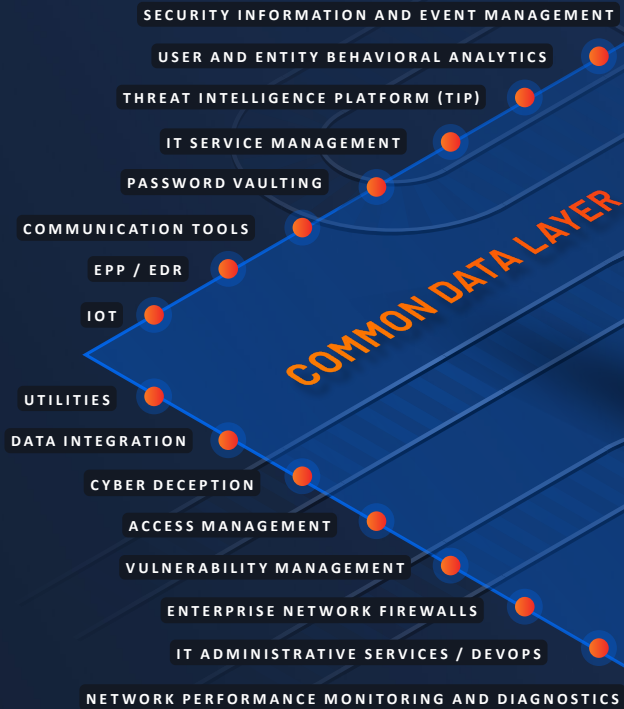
SECURITY INFORMATION AND EVENT MANAGEMENT
USER AND ENTITY BEHAVIORAL ANALYTICS
THREAT INTELLIGENCE PLATFORM (TIP)
IT SERVICE MANAGEMENT
PASSWORD VAULTING
COMMUNICATION TOOLS
EPP / EDR
IOT
COMMON DATA LAYER
UTILITIES
DATA INTEGRATION
CYBER DECEPTION
ACCESS MANAGEMENT
VULNERABILITY MANAGEMENT
ENTERPRISE NETWORK FIREWALLS
IT ADMINISTRATIVE SERVICES / DEVOPS
NETWORK PERFORMANCE MONITORING AND DIAGNOSTICS